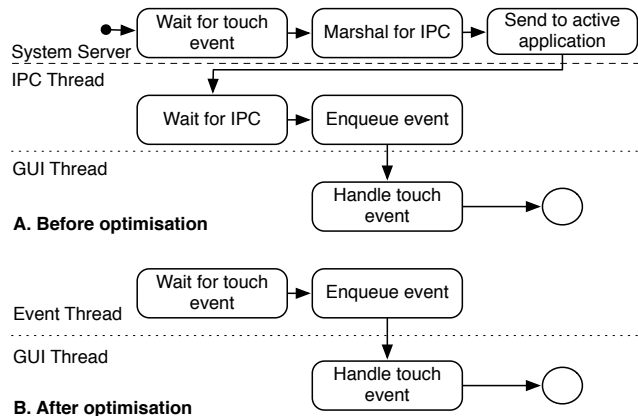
Wait for touch event

Marshal for IPC

Send to active application

System Server

IPC Thread

Wait for IPC

Enqueue event

GUI Thread

Handle touch event

A. Before optimisation

Wait for touch event

Enqueue event

Event Thread

GUI Thread

Handle touch event

B. After optimisation